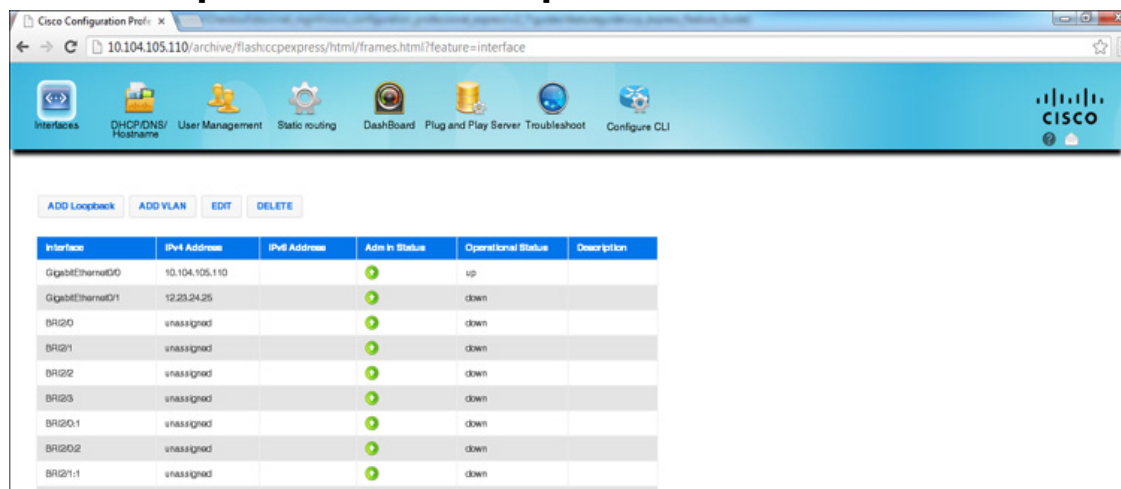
Cisco Configuration Profe ×

10.104.105.110/archive/flash:ccpexpress/html/frames.html?feature=interface

Interfaces DHCP/DNS/Hostname User Management Static routing DashBoard Plug and Play Server Troubleshoot Configure CLI

cisco

ADD Loopback ADD VLAN EDIT DELETE

| Interface | IPv4 Address | IPv6 Address | Adm in Status | Operational Status | Description |
|---|---|---|---|---|---|
| GigabitEthernet0/0 | 10.104.105.110 | | | up | |
| GigabitEthernet0/1 | 12.23.24.25 | | | down | |
| BRI2/0 | unassigned | | | down | |
| BRI2/1 | unassigned | | | down | |
| BRI2/2 | unassigned | | | down | |
| BRI2/3 | unassigned | | | down | |
| BRI2/0:1 | unassigned | | | down | |
| BRI2/0:2 | unassigned | | | down | |
| BRI2/1:1 | unassigned | | | down | |